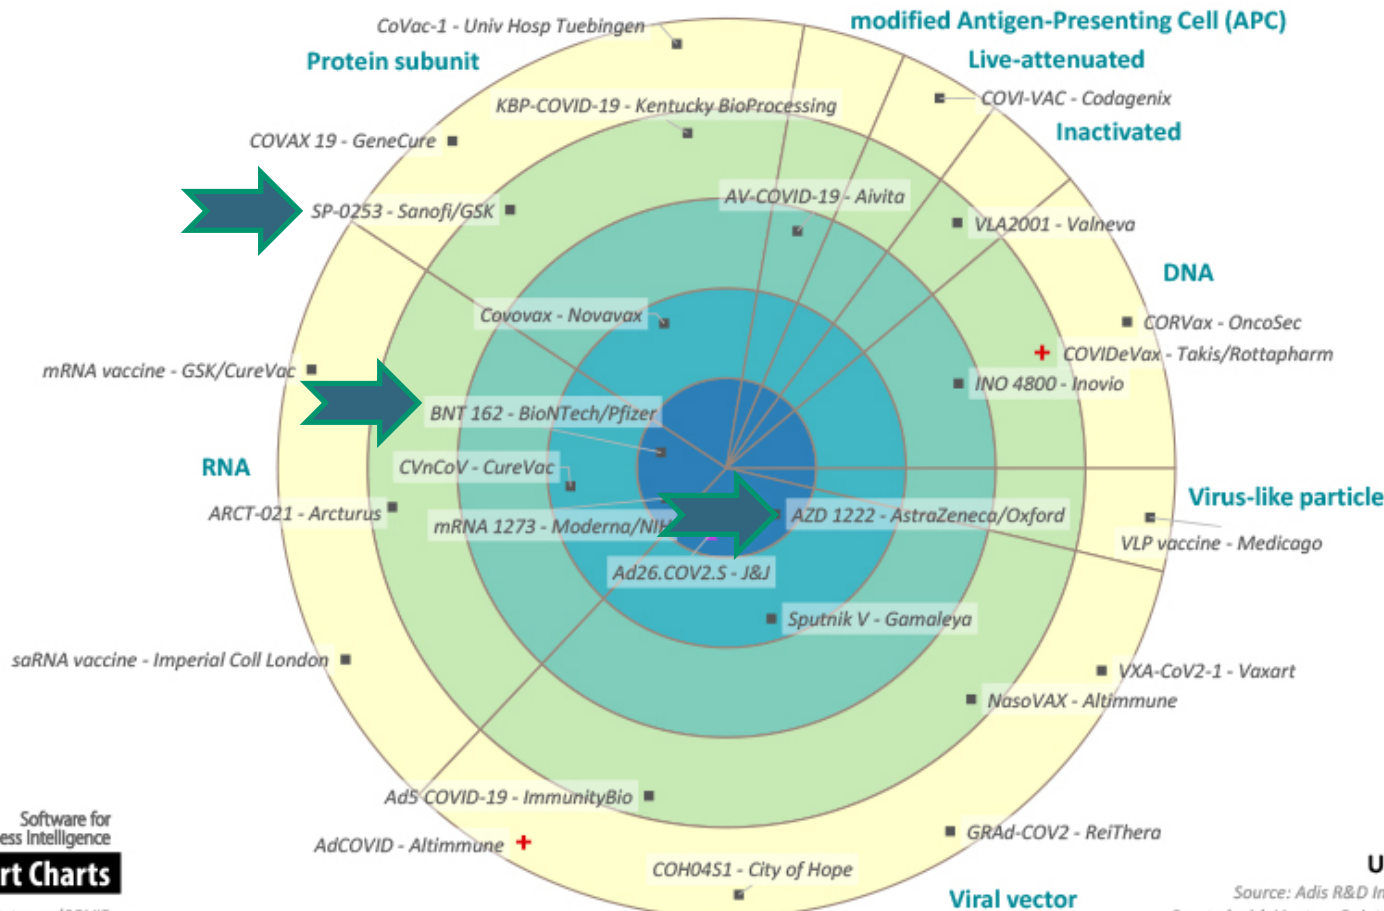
CoVac-1 - Univ Hosp Tuebingen
modified Antigen-Presenting Cell (APC)
Protein subunit
Live-attenuated
KBP-COVID-19 - Kentucky BioProcessing
COVI-VAC - Codagenix
Inactivated
COVAX 19 - GeneCure
SP-0253 - Sanofi/GSK
AV-COVID-19 - Aivita
VLA2001 - Valneva
DNA
Covovax - Novavax
CORVax - OncoSec
COVIDeVax - Takis/Rottapharm
mRNA vaccine - GSK/CureVac
INO 4800 - Inovio
BNT 162 - BioNTech/Pfizer
RNA
CVnCoV - CureVac
Virus-like particle
ARCT-021 - Arcturus
mRNA 1273 - Moderna/NIH
AZD 1222 - AstraZeneca/Oxford
VLP vaccine - Medicago
Ad26.COV2.S - J&J
Sputnik V - Gamaleya
saRNA vaccine - Imperial Coll London
VXA-CoV2-1 - Vaxart
NasoVAX - Altimmune
Ad5 COVID-19 - ImmunityBio
Software for
ess Intelligence
rt Charts
GRAd-COV2 - ReiThera
AdCOVID - Altimmune
COH04S1 - City of Hope
U
Viral vector
Source: Adis R&D In